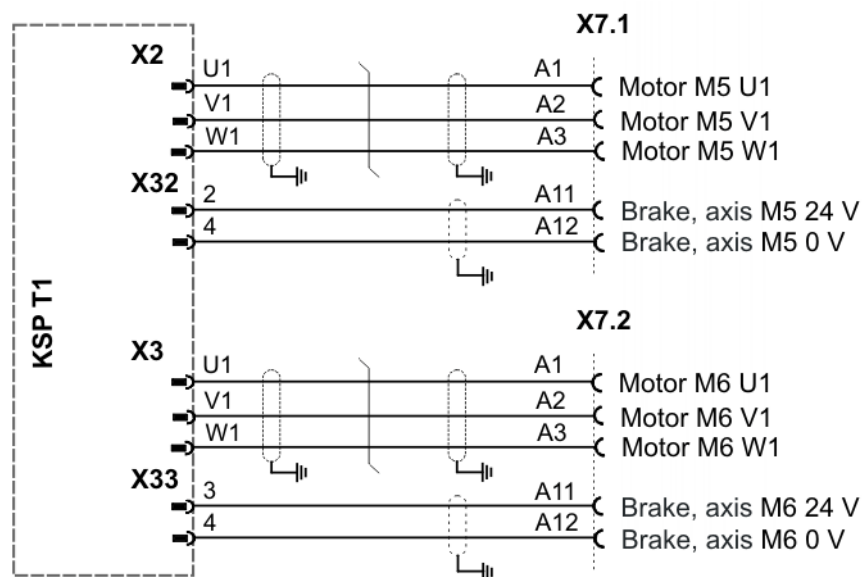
KSP T1

X7.1

X2
U1 A1 Motor M5 U1
V1 A2 Motor M5 V1
W1 A3 Motor M5 W1

X32
2 A11 Brake, axis M5 24 V
4 A12 Brake, axis M5 0 V

X7.2

X3
U1 A1 Motor M6 U1
V1 A2 Motor M6 V1
W1 A3 Motor M6 W1

X33
3 A11 Brake, axis M6 24 V
4 A12 Brake, axis M6 0 V